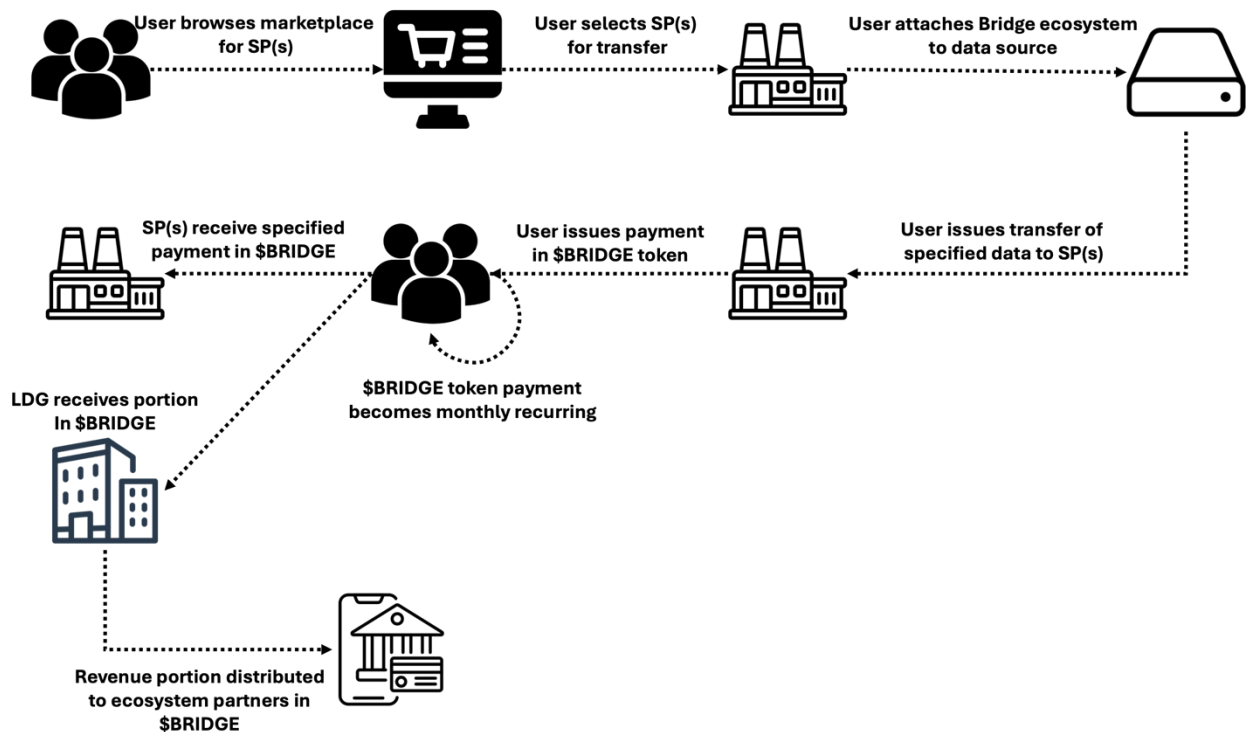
User browses marketplace for SP(s)

User selects SP(s) for transfer

User attaches Bridge ecosystem to data source

User issues transfer of specified data to SP(s)

User issues payment in \$BRIDGE token

SP(s) receive specified payment in \$BRIDGE

\$BRIDGE token payment becomes monthly recurring

LDG receives portion In \$BRIDGE

Revenue portion distributed to ecosystem partners in \$BRIDGE